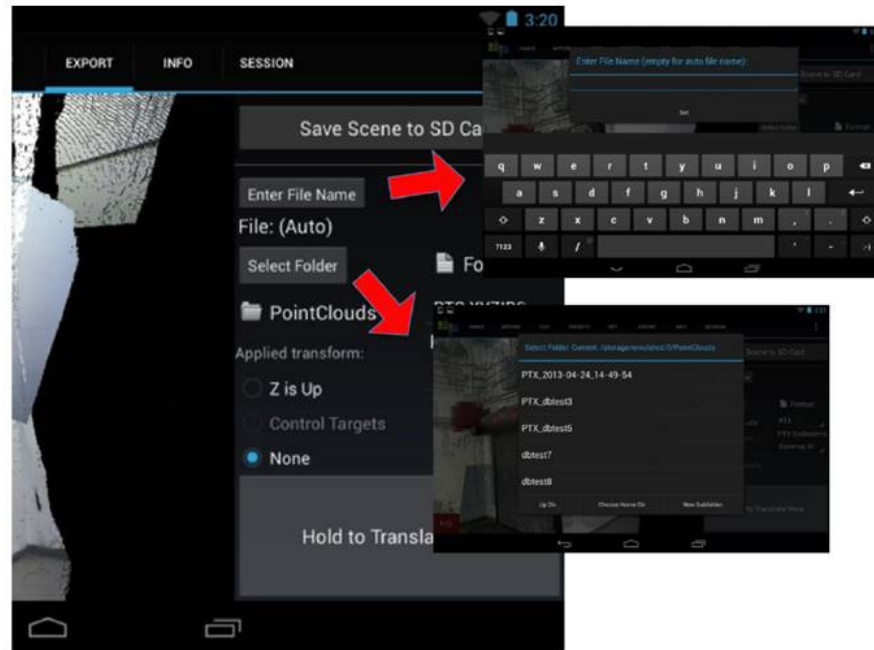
3:20

EXPORT INFO SESSION

Save Scene to SD Ca

Enter File Name

File: (Auto)

Select Folder

Fo

PointClouds

PTS XYZIRG

Applied transform:

Z is Up

Control Targets

None

Hold to Transla

Enter File Name (empty for auto file name):

Set

Scene to SD Card

q w e r t y u i o p
a s d f g h j k l
z x c v b n m , .
?123 /

Select Folder. Current: /storage/emulated/0/PointClouds

PTX_2013-04-24_14-49-54

PTX_dbtest3

PTX_dbtest5

dbtest7

dbtest8

Up Dir.

Choose Home Dir

New Subfolder...

Scene to SD Card

Format

PTX

PTS

Camera In

Hold to Translate View